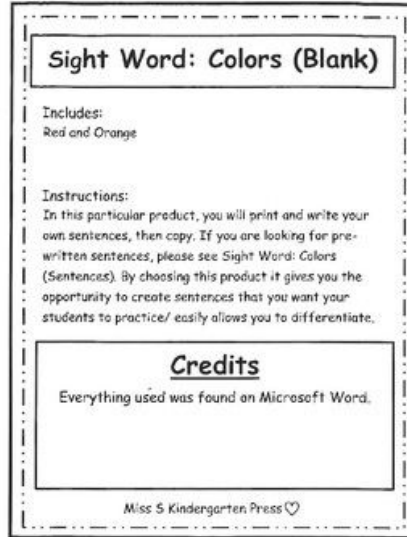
Sight Word: Colors (Blank)

Includes:
Red and Orange

Instructions:
In this particular product, you will print and write your own sentences, then copy. If you are looking for pre-written sentences, please see Sight Word: Colors (Sentences). By choosing this product it gives you the opportunity to create sentences that you want your students to practice/ easily allows you to differentiate.

Credits

Everything used was found on Microsoft Word.

Miss S Kindergarten Press ♡